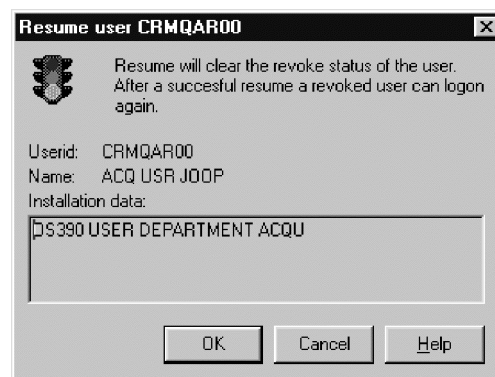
Resume user CRMQAR00

Resume will clear the revoke status of the user. After a succesful resume a revoked user can logon again.

Userid: CRMQAR00
Name: ACQ USR JOOP
Installation data:

DS390 USER DEPARTMENT ACQU

OK
Cancel
Help